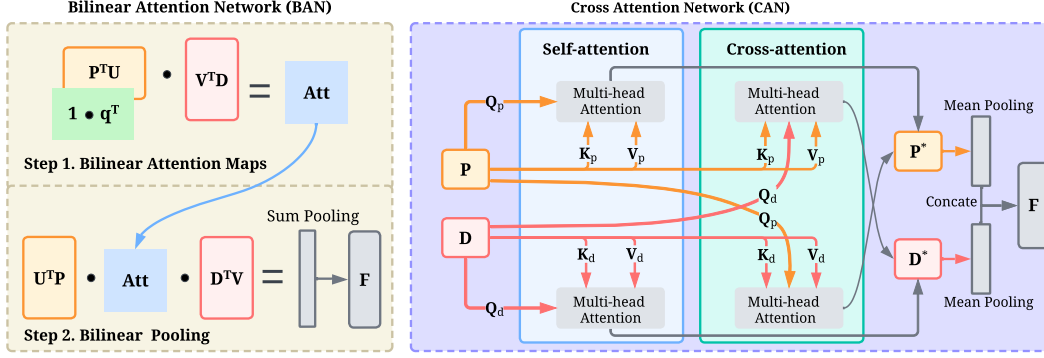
Bilinear Attention Network (BAN)

$\mathbf{P^TU}$

$\mathbf{1 \bullet q^T}$

$\bullet$

$\mathbf{V^TD}$

=

Att

Step 1. Bilinear Attention Maps

Sum Pooling

$\mathbf{U^TP}$

$\bullet$

Att

$\bullet$

$\mathbf{D^TV}$

=

F

Step 2. Bilinear Pooling

Cross Attention Network (CAN)

Self-attention

Cross-attention

$\mathbf{Q}_\mathrm{p}$

Multi-head Attention

Multi-head Attention

$\mathbf{K}_\mathrm{p}$

$\mathbf{V}_\mathrm{p}$

$\mathbf{K}_\mathrm{p}$

$\mathbf{V}_\mathrm{p}$

P

$\mathbf{Q}_\mathrm{d}$

$\mathbf{Q}_\mathrm{p}$

D

$\mathbf{K}_\mathrm{d}$

$\mathbf{V}_\mathrm{d}$

$\mathbf{K}_\mathrm{d}$

$\mathbf{V}_\mathrm{d}$

$\mathbf{Q}_\mathrm{d}$

Multi-head Attention

Multi-head Attention

$\mathbf{P^*}$

Mean Pooling

Concate

F

$\mathbf{D^*}$

Mean Pooling